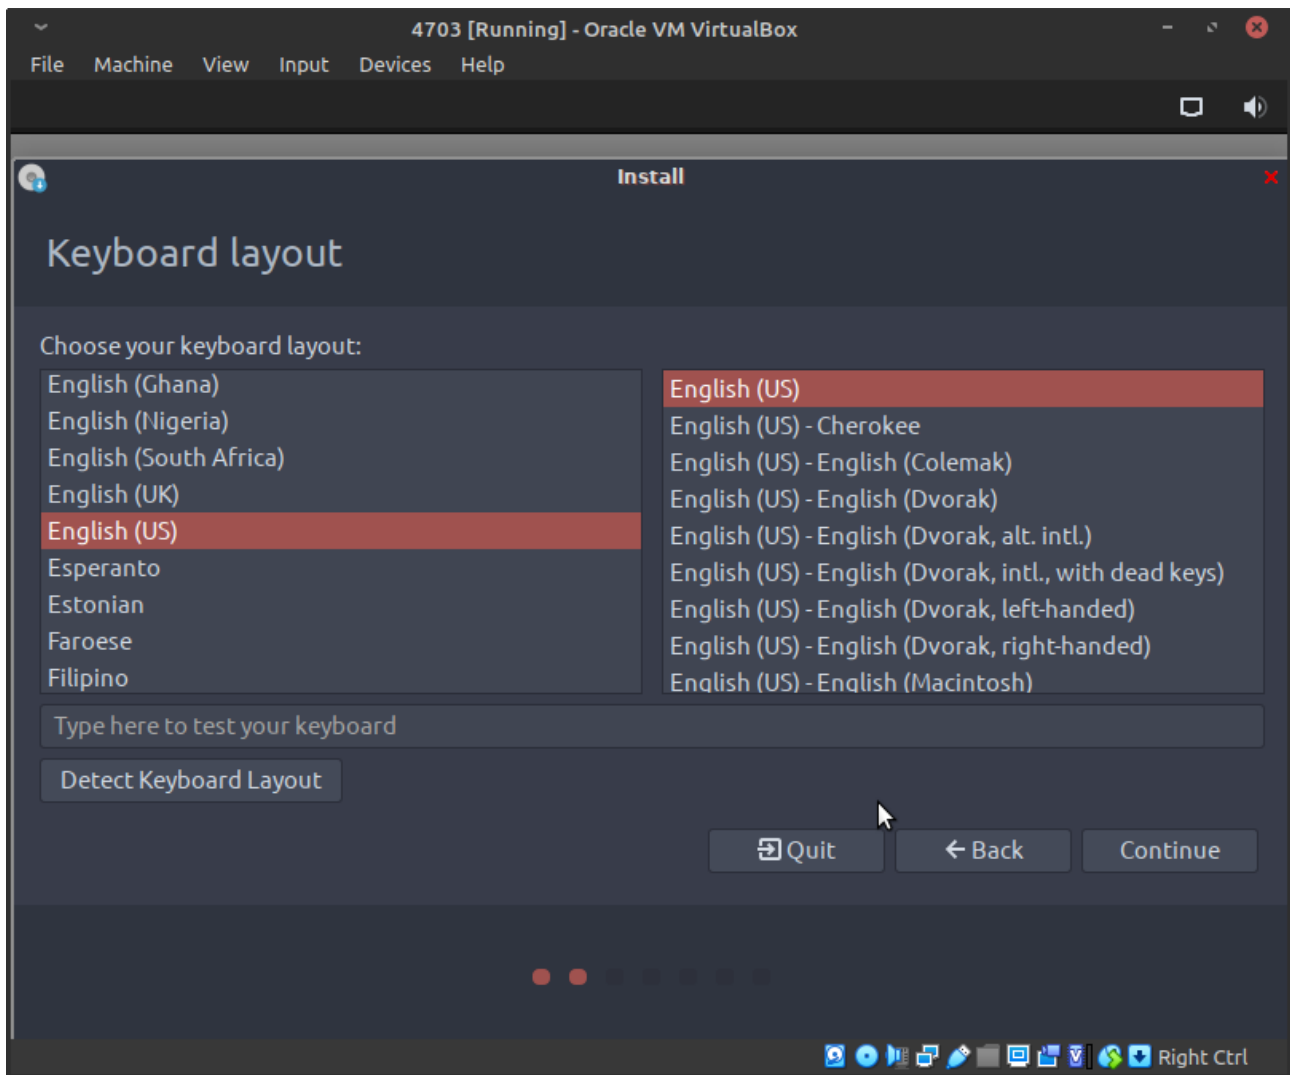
4703 [Running] - Oracle VM VirtualBox

File Machine View Input Devices Help

Install

Keyboard layout

Choose your keyboard layout:

English (Ghana)
English (Nigeria)
English (South Africa)
English (UK)
English (US)
Esperanto
Estonian
Faroese
Filipino

English (US)
English (US) - Cherokee
English (US) - English (Colemak)
English (US) - English (Dvorak)
English (US) - English (Dvorak, alt. intl.)
English (US) - English (Dvorak, intl., with dead keys)
English (US) - English (Dvorak, left-handed)
English (US) - English (Dvorak, right-handed)
English (US) - English (Macintosh)

Type here to test your keyboard

Detect Keyboard Layout

Quit
Back
Continue

Right Ctrl